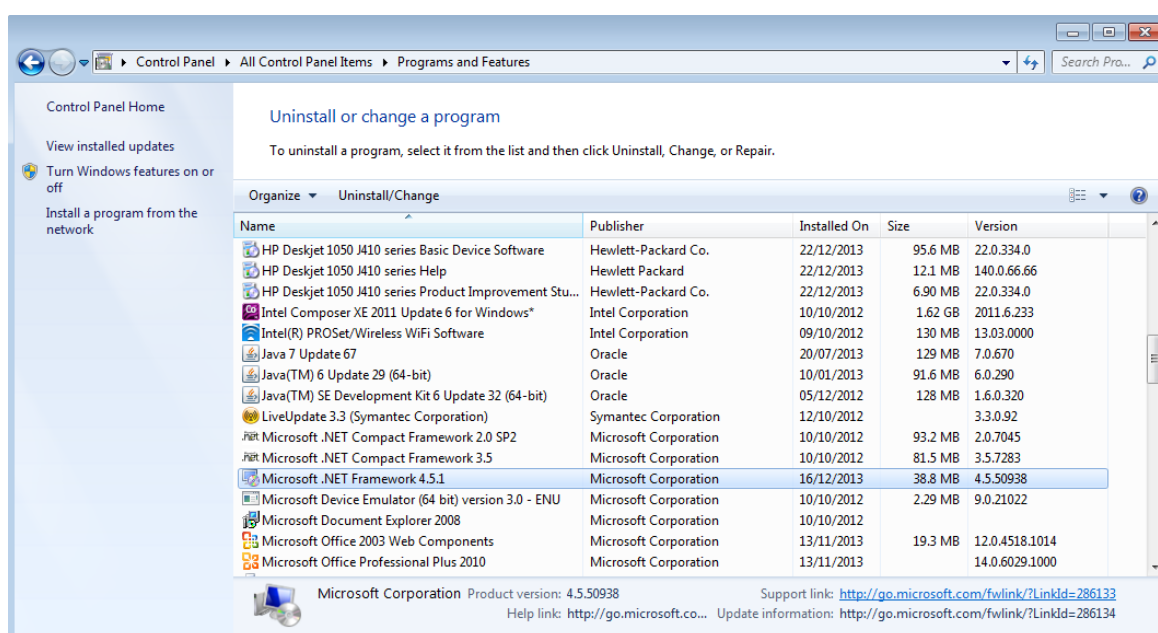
Control Panel ▸ All Control Panel Items ▸ Programs and Features

Search Pro...

Control Panel Home

View installed updates

Turn Windows features on or off

Install a program from the network

Uninstall or change a program

To uninstall a program, select it from the list and then click Uninstall, Change, or Repair.

Organize ▾ Uninstall/Change

| Name | Publisher | Installed On | Size | Version |
|---|---|---|---|---|
| HP Deskjet 1050 J410 series Basic Device Software | Hewlett-Packard Co. | 22/12/2013 | 95.6 MB | 22.0.334.0 |
| HP Deskjet 1050 J410 series Help | Hewlett Packard | 22/12/2013 | 12.1 MB | 140.0.66.66 |
| HP Deskjet 1050 J410 series Product Improvement Stu... | Hewlett-Packard Co. | 22/12/2013 | 6.90 MB | 22.0.334.0 |
| Intel Composer XE 2011 Update 6 for Windows* | Intel Corporation | 10/10/2012 | 1.62 GB | 2011.6.233 |
| Intel(R) PROSet/Wireless WiFi Software | Intel Corporation | 09/10/2012 | 130 MB | 13.03.0000 |
| Java 7 Update 67 | Oracle | 20/07/2013 | 129 MB | 7.0.670 |
| Java(TM) 6 Update 29 (64-bit) | Oracle | 10/01/2013 | 91.6 MB | 6.0.290 |
| Java(TM) SE Development Kit 6 Update 32 (64-bit) | Oracle | 05/12/2012 | 128 MB | 1.6.0.320 |
| LiveUpdate 3.3 (Symantec Corporation) | Symantec Corporation | 12/10/2012 | | 3.3.0.92 |
| Microsoft .NET Compact Framework 2.0 SP2 | Microsoft Corporation | 10/10/2012 | 93.2 MB | 2.0.7045 |
| Microsoft .NET Compact Framework 3.5 | Microsoft Corporation | 10/10/2012 | 81.5 MB | 3.5.7283 |
| Microsoft .NET Framework 4.5.1 | Microsoft Corporation | 16/12/2013 | 38.8 MB | 4.5.50938 |
| Microsoft Device Emulator (64 bit) version 3.0 - ENU | Microsoft Corporation | 10/10/2012 | 2.29 MB | 9.0.21022 |
| Microsoft Document Explorer 2008 | Microsoft Corporation | 10/10/2012 | | |
| Microsoft Office 2003 Web Components | Microsoft Corporation | 13/11/2013 | 19.3 MB | 12.0.4518.1014 |
| Microsoft Office Professional Plus 2010 | Microsoft Corporation | 13/11/2013 | | 14.0.6029.1000 |

Microsoft Corporation Product version: 4.5.50938 Support link: http://go.microsoft.com/fwlink/?LinkId=286133
Help link: http://go.microsoft.co... Update information: http://go.microsoft.com/fwlink/?LinkId=286134